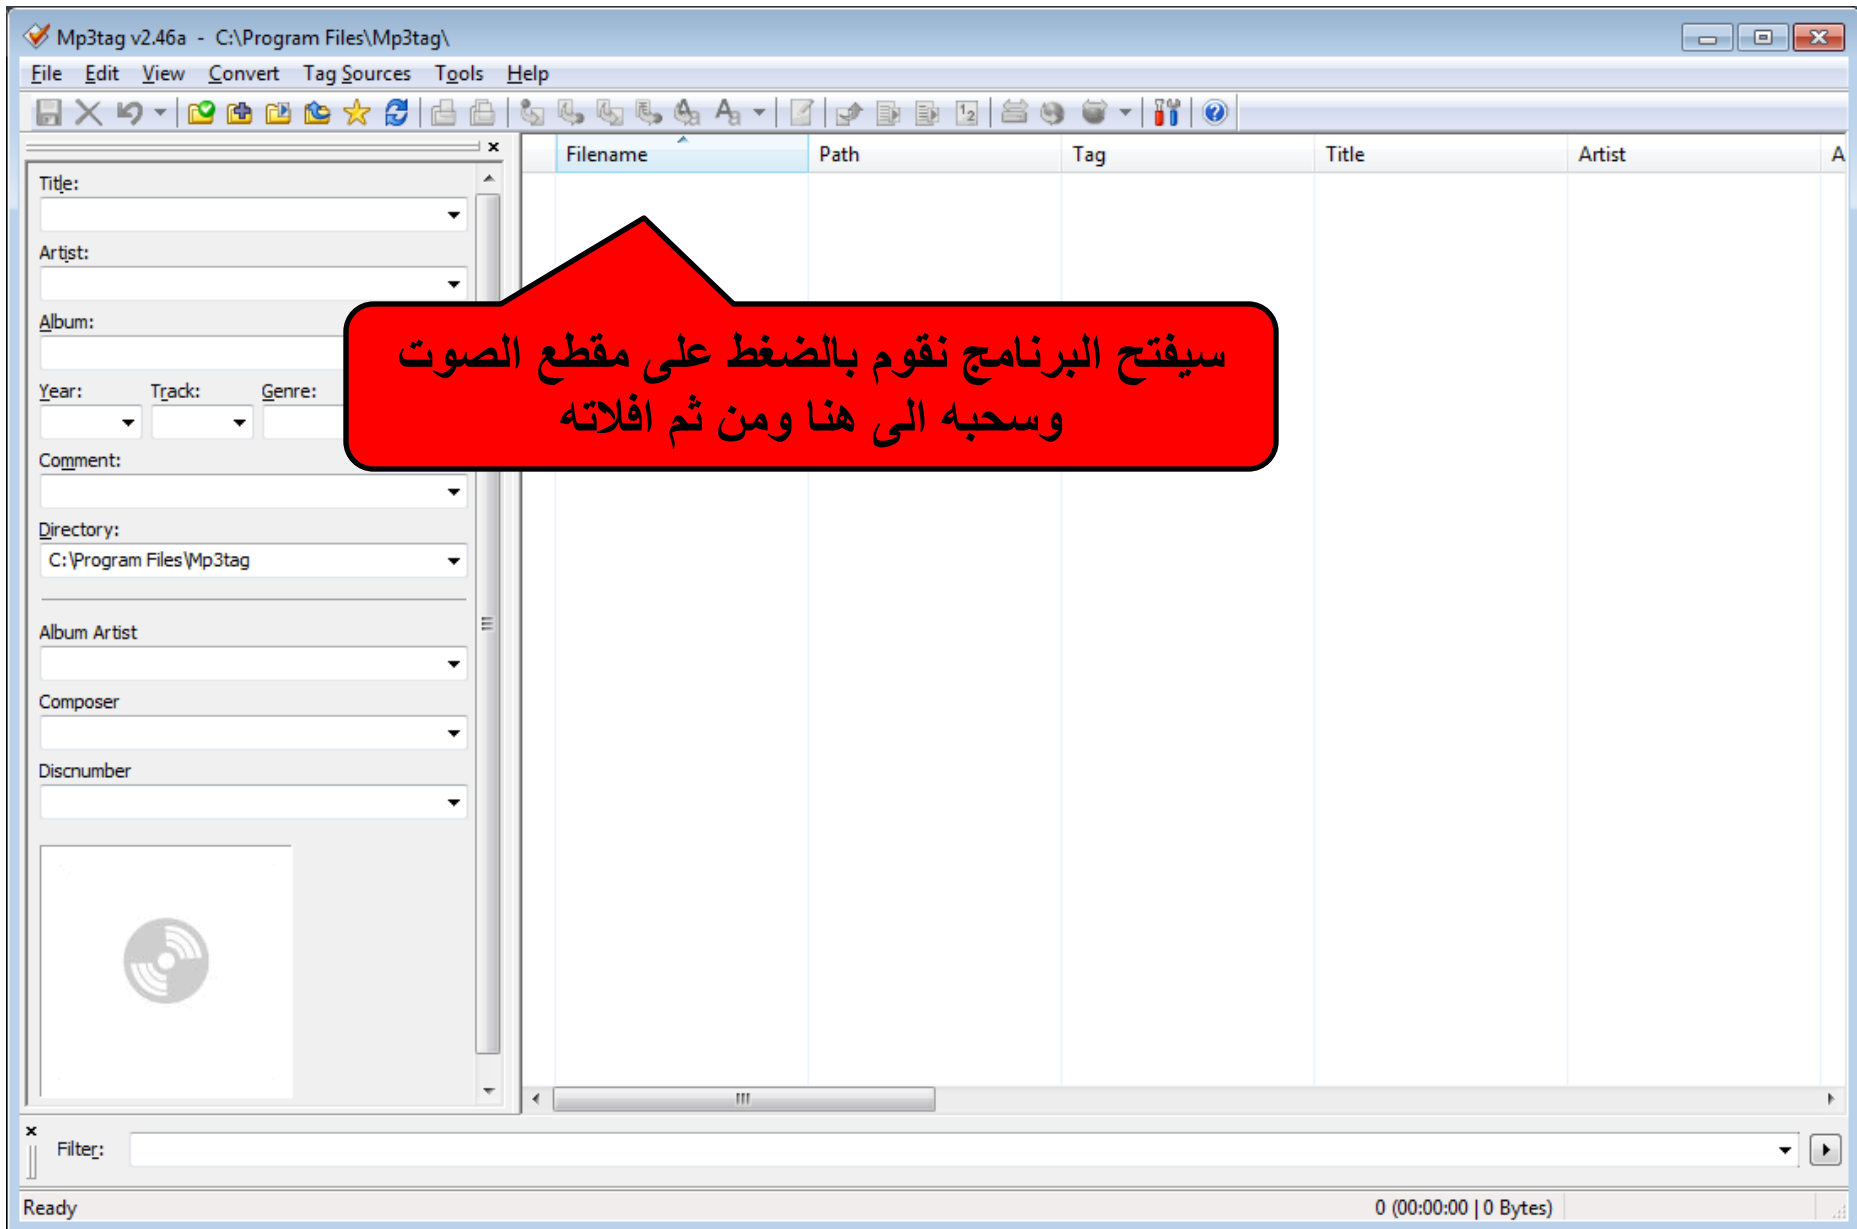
Mp3tag v2.46a - C:\Program Files\Mp3tag\

File Edit View Convert Tag Sources Tools Help

Title:

Artist:

Album:

Year: Track: Genre:

Comment:

Directory:
C:\Program Files\Mp3tag

Album Artist

Composer

Discnumber

| Filename | Path | Tag | Title | Artist | A |
|---|---|---|---|---|---|

سيفتح البرنامج نقوم بالضغط على مقطع الصوت وسحبه الى هنا ومن ثم افلاته

Filter:

Ready

0 (00:00:00 | 0 Bytes)